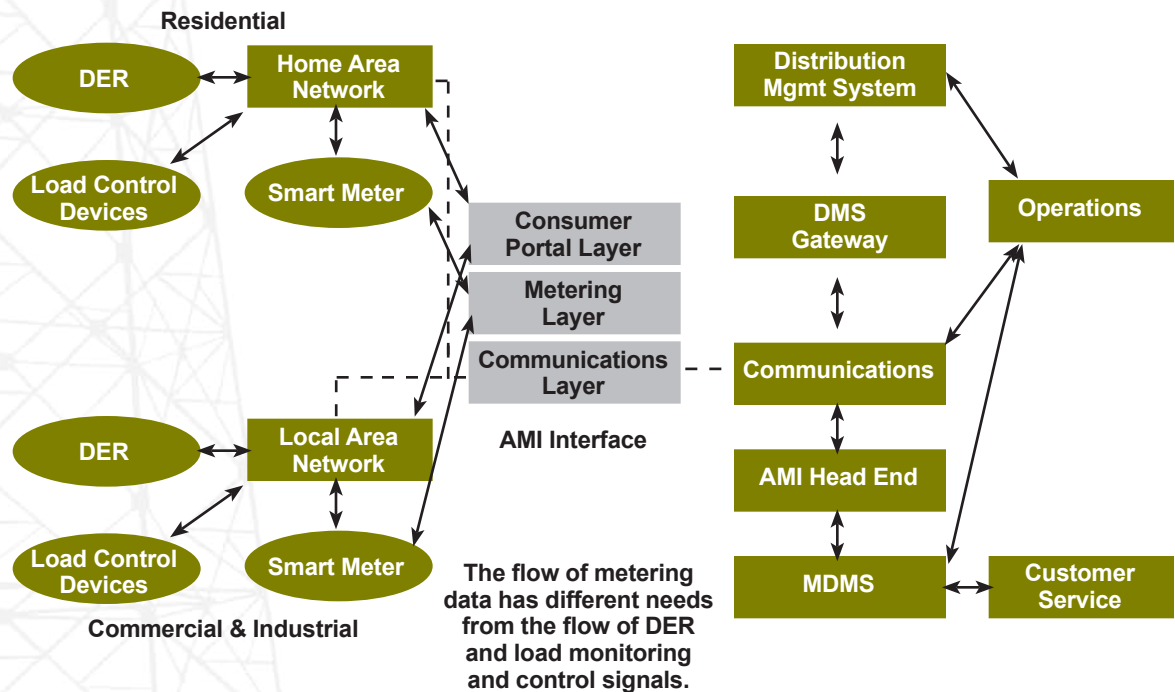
Residential

DER

Home Area Network

Load Control Devices

Smart Meter

Consumer Portal Layer

Metering Layer

Communications Layer

AMI Interface

DER

Local Area Network

Load Control Devices

Smart Meter

Commercial & Industrial

The flow of metering data has different needs from the flow of DER and load monitoring and control signals.

Distribution Mgmt System

DMS Gateway

Operations

Communications

AMI Head End

MDMS

Customer Service